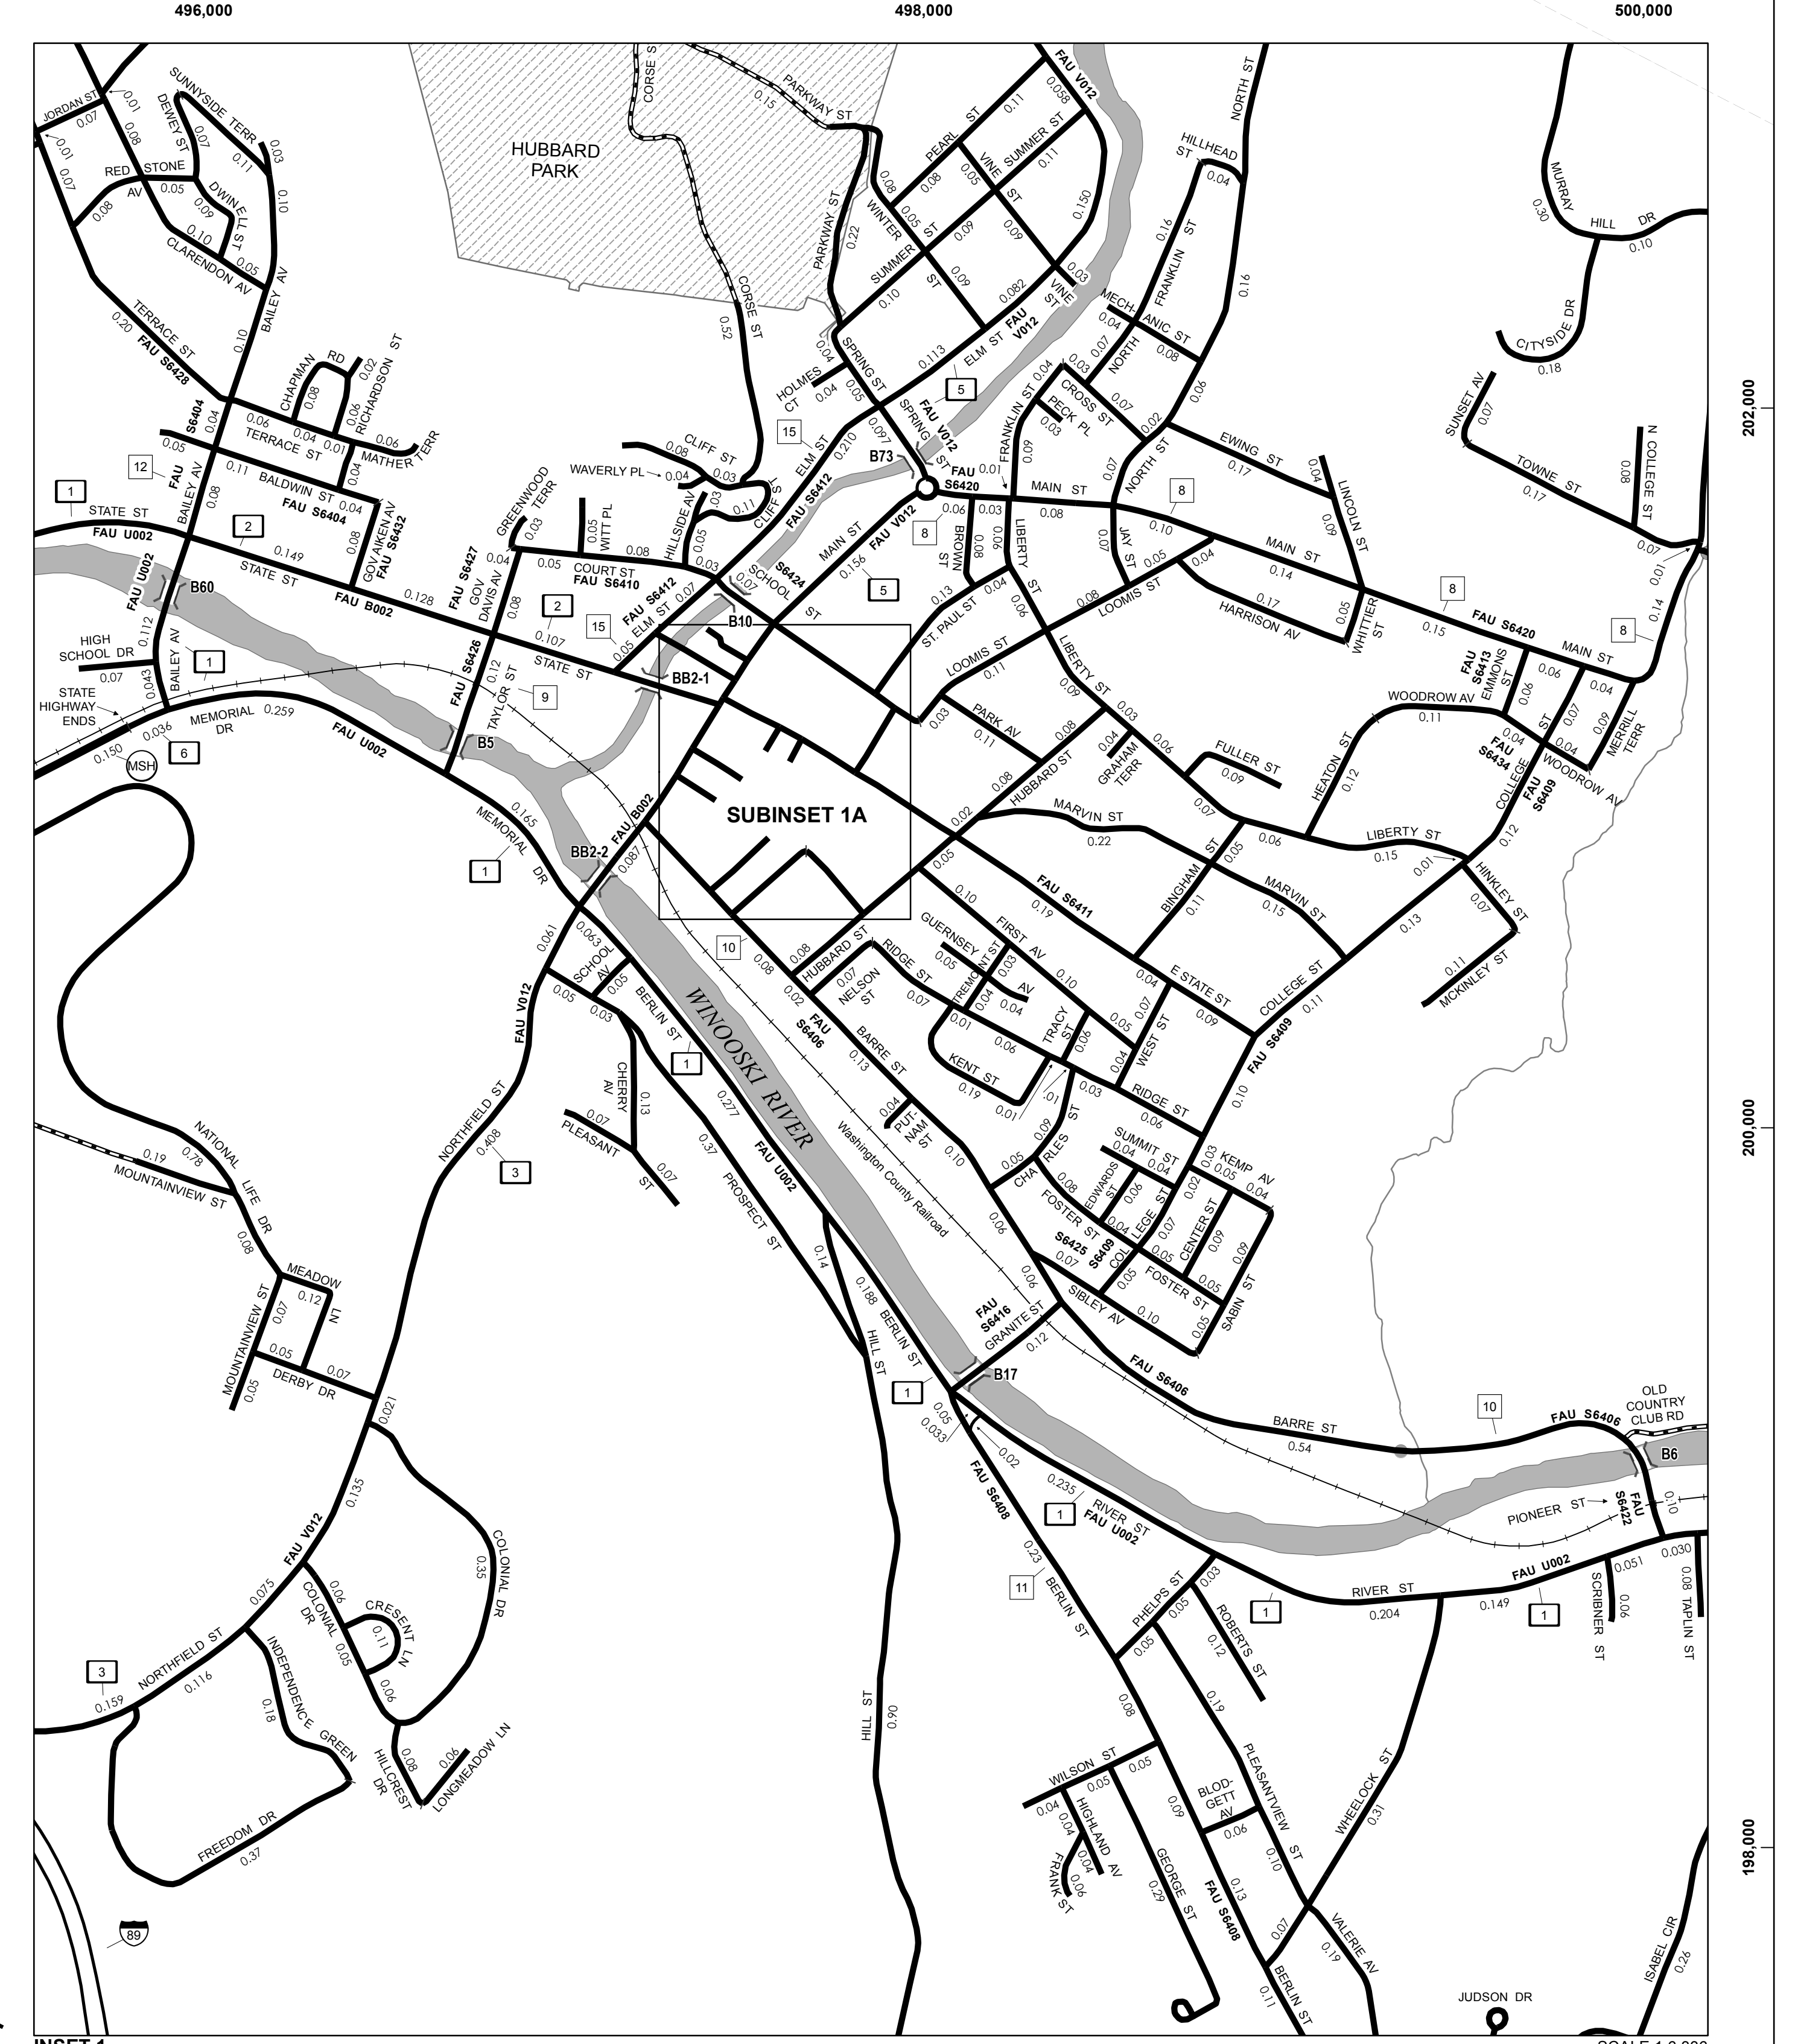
496,000
498,000
500,000
202,000
200,000
198,000

HUBBARD PARK
SUBINSET 1A
WINOOSKI RIVER
Washington County Railroad

JORDAN ST 0.07 0.01 SUNNYSIDE TERR DEWEY ST 0.08 0.07 0.11 0.03 0.01 0.07 RED STONE AV 0.05 DWINELL ST 0.09 0.08 0.10 CLARENDON AV 0.05 0.10 TERRACE ST 0.20 FAU S6428 BAILEY AV 0.10

CORSE ST PARKWAY ST 0.15 CORSE ST 0.52 PARKWAY ST 0.22 WINTER ST 0.08 PEARL ST 0.08 0.11 FAU V012 0.058 VINE ST SUMMER ST 0.05 0.11 0.05 0.09 0.09 0.150 SUMMER ST 0.10 0.09 0.082 VINE ST 0.03 ELM ST FAU V012 0.113 5 NORTH ST HILLHEAD ST 0.04 FRANKLIN ST 0.16 0.16 MECHANIC ST 0.04 0.07 NORTH 0.08 0.06

MURRAY HILL DR 0.30 0.10 CITYSIDE DR 0.18 SUNSET AV 0.07 TOWNE ST 0.17 N COLLEGE ST 0.08 0.07 0.01 0.14 8

CHAPMAN RD 0.08 0.02 RICHARDSON ST 0.06 TERRACE ST 0.06 0.04 0.01 MATHER TERR 0.06 FAU S6404 0.04 0.05 12 FAU BAILEY AV 0.11 BALDWIN ST FAU S6404 0.04 0.04 GOV AIKEN AV FAU S6432 0.08 0.08 1 STATE ST FAU U002 2 0.149 STATE ST FAU B002 0.128

HOLMES CT 0.04 0.04 SPRING ST 0.05 SPRING ST 0.097 FAU V012 15 ELM ST 0.210 B73 FAU S6420 0.01 FRANKLIN ST 0.04 CROSS ST 0.03 PECK PL 0.03 0.07 0.02 NORTH ST 0.07 0.09 EWING ST 0.17 0.04 LINCOLN ST 0.09

WAVERLY PL 0.04 CLIFF ST 0.08 0.03 0.11 CLIFF ST HILLSIDE AV .03 0.05 GREENWOOD TERR 0.03 0.05 WITT PL COURT ST FAU S6410 0.08 0.05 0.03 0.04 GOV DAVIS AV FAU S6427 0.08 2 0.107 15 FAU S6412 ELM ST 0.05 0.07 SCHOOL ST 0.07 S6424 MAIN ST FAU V012 0.156 5 8 0.06 BROWN ST 0.08 0.03 0.06 LIBERTY ST MAIN ST 0.08 8 0.10 JAY ST 0.07 0.05 0.04 MAIN ST 0.14 HARRISON AV 0.17 0.05 WHITTIER ST 8 0.15 FAU S6420 MAIN ST 8 FAU S6413 EMMONS ST

B60 FAU U002 HIGH SCHOOL DR 0.112 0.07 0.043 BAILEY AV 1 STATE HIGHWAY ENDS 0.150 MSH 0.036 6 MEMORIAL DR 0.259 FAU U002 FAU S6426 0.12 TAYLOR ST 9 STATE ST BB2-1 B10 B5 0.165 MEMORIAL DR 1 BB2-2 FAU B002 0.087

ST. PAUL ST 0.13 0.04 LOOMIS ST 0.08 0.11 LOOMIS ST 0.06 LIBERTY ST 0.09 0.03 PARK AV 0.11 0.03 0.08 HUBBARD ST 0.08 GRAHAM TERR 0.04 0.06 FULLER ST 0.09 0.07 MARVIN ST 0.22 0.02 HEATON ST 0.12 WOODROW AV 0.11 0.06 0.04 0.07 0.09 MERRILL TERR 0.04 FAU S6434 WOODROW AV COLLEGE FAU S6409 0.12 LIBERTY ST 0.06 0.15 0.01 HINKLEY ST 0.07 BINGHAM ST 0.05 0.11 MARVIN ST 0.15 0.13 0.11 MCKINLEY ST FAU S6411 0.19 0.05 0.10

0.061 0.063 SCHOOL AV 0.05 0.05 0.03 BERLIN ST 10 0.08 HUBBARD ST 0.08 0.02 FAU S6406 0.07 NELSON ST RIDGE ST 0.07 GUERNSEY ST 0.05 TREMONT ST 0.03 FIRST AV 0.10 AV 0.04 0.04 0.01 0.06 TRACY ST 0.06 E STATE ST 0.04 0.07 0.05 WEST ST 0.04 COLLEGE ST 0.09 FAU S6409 0.11 BARRE ST 0.13 KENT ST 0.19 0.01 .01 0.03 RIDGE ST 0.06 0.10

FAU V012 1 CHERRY AV 0.13 0.07 PLEASANT ST 0.07 0.277 0.37 PROSPECT ST FAU U002 0.04 PUTNAM ST 0.10 0.09 CHARLES ST 0.05 SUMMIT ST 0.04 0.04 0.03 KEMP AV 0.05 0.04 EDWARDS ST 0.08 0.06 COLLEGE ST 0.02 CENTER ST 0.07 0.09 0.09 FOSTER ST 0.04 0.05 FOSTER ST 0.05 S6425 S6409 0.07 0.05 SABIN ST SIBLEY AV 0.10 0.05 0.06 0.06

NORTHFIELD ST 0.408 3 NATIONAL LIFE DR 0.78 0.19 MOUNTAINVIEW ST 0.08 MEADOW LN 0.12 MOUNTAINVIEW ST 0.07 0.05 0.05 DERBY DR 0.07 0.021 0.135 0.14 0.188 BERLIN ST HILL ST FAU S6416 GRANITE ST 0.12 B17 1 0.05 0.033 FAU S6406 10 BARRE ST 0.54 FAU S6406 OLD COUNTRY CLUB RD B6

COLONIAL DR 0.35 FAU V012 0.075 COLONIAL DR 0.06 CRESENT LN 0.11 0.05 0.06 NORTHFIELD ST 0.116 3 0.159 INDEPENDENCE GREEN 0.18 HILLCREST DR 0.08 0.06 LONGMEADOW LN FREEDOM DR 0.37 89

0.02 FAU S6408 0.235 1 RIVER ST FAU U002 0.23 11 BERLIN ST PHELPS ST 0.05 0.03 ROBERTS ST 0.12 0.05 RIVER ST 0.204 1 FAU U002 0.149 1 SCRIBNER ST 0.051 0.06 0.030 0.08 TAPLIN ST PIONEER ST FAU S6422 0.10 HILL ST 0.90 0.08 0.19 PLEASANTVIEW ST 0.10 WHEELOCK ST 0.31 WILSON ST 0.05 0.05 0.04 HIGHLAND AV 0.04 0.04 0.06 FRANK ST 0.09 GEORGE ST 0.29 BLODGETT AV 0.06 FAU S6408 0.13 0.07 BERLIN ST 0.11 VALERIE AV 0.19 JUDSON DR ISABEL CIR 0.26

INSET 1
SCALE 1:6,000